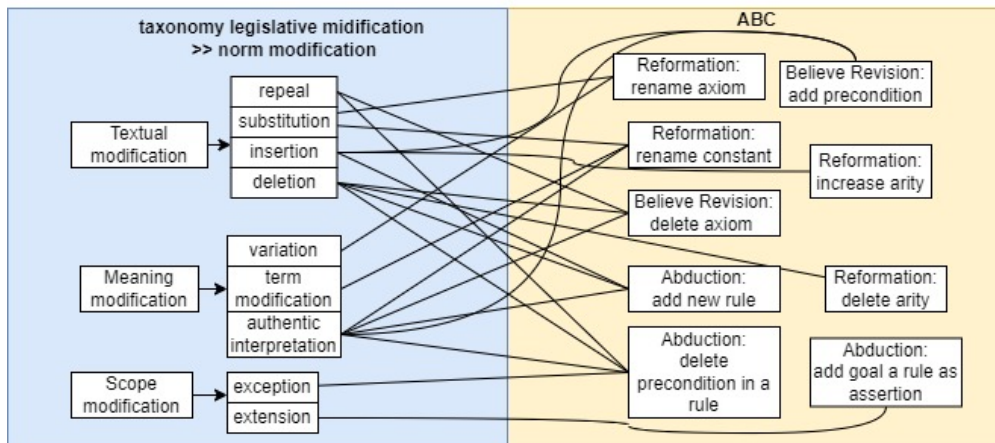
taxonomy legislative midification
>> norm modification

ABC

Textual modification

repeal

substitution

insertion

deletion

Meaning modification

variation

term modification

authentic interpretation

Scope modification

exception

extension

Reformation: rename axiom

Believe Revision: add precondition

Reformation: rename constant

Reformation: increase arity

Believe Revision: delete axiom

Abduction: add new rule

Reformation: delete arity

Abduction: delete precondition in a rule

Abduction: add goal a rule as assertion